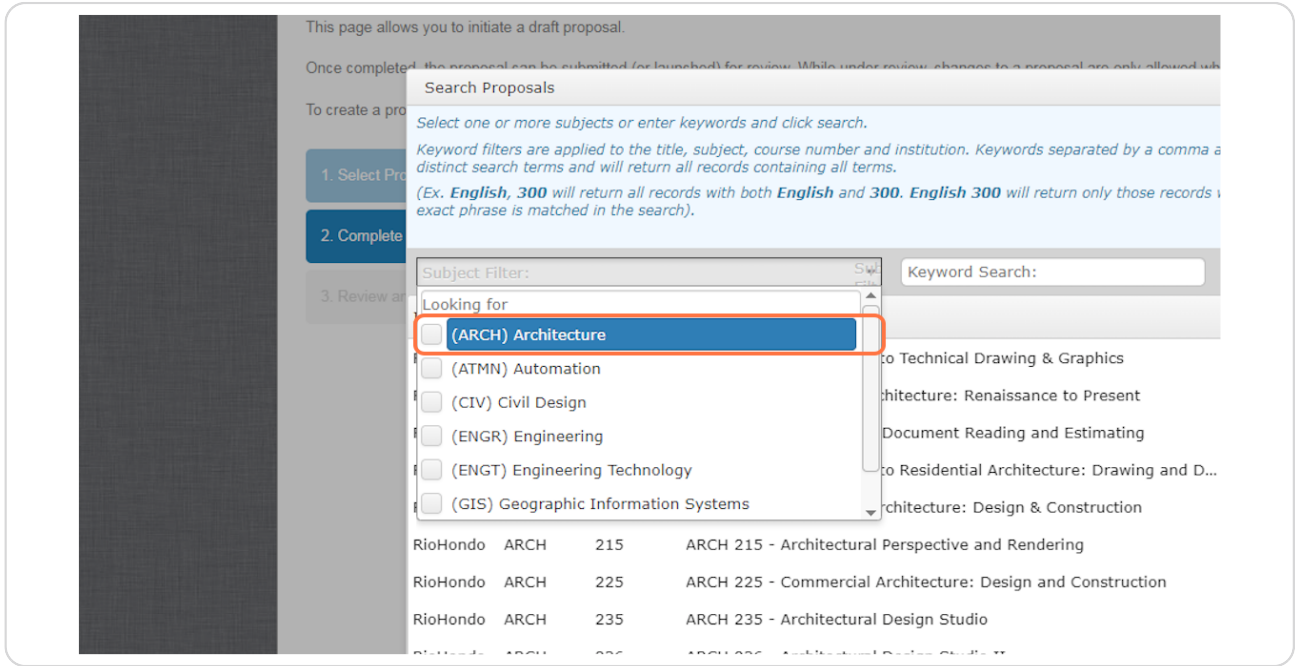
This page allows you to initiate a draft proposal.

Once completed, the proposal can be submitted (or launched) for review. While under review, changes to a proposal are only allowed wh

To create a pro

1. Select Pro

2. Complete

3. Review ar

Search Proposals

Select one or more subjects or enter keywords and click search.

Keyword filters are applied to the title, subject, course number and institution. Keywords separated by a comma a distinct search terms and will return all records containing all terms.

(Ex. English, 300 will return all records with both English and 300. English 300 will return only those records w exact phrase is matched in the search).

Subject Filter:

Keyword Search:

Looking for

(ARCH) Architecture

(ATMN) Automation

(CIV) Civil Design

(ENGR) Engineering

(ENGT) Engineering Technology

(GIS) Geographic Information Systems

to Technical Drawing & Graphics

chitecture: Renaissance to Present

Document Reading and Estimating

to Residential Architecture: Drawing and D...

rchitecture: Design & Construction

| RioHondo | ARCH | 215 | ARCH 215 - Architectural Perspective and Rendering |
|---|---|---|---|
| RioHondo | ARCH | 225 | ARCH 225 - Commercial Architecture: Design and Construction |
| RioHondo | ARCH | 235 | ARCH 235 - Architectural Design Studio |